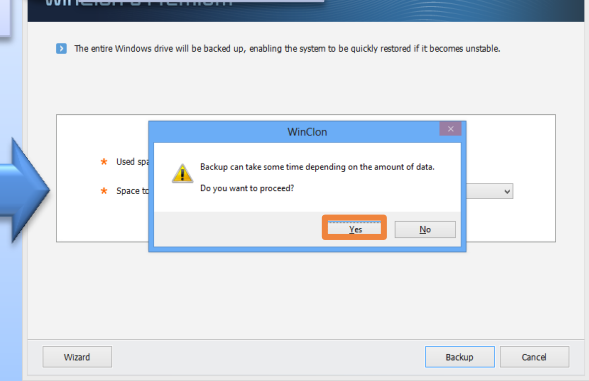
WinClon 8 Premium

The entire Windows drive will be backed up, enabling the system to be quickly restored if it becomes unstable.

Used spa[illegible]

Space to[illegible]

WinClon

Backup can take some time depending on the amount of data.

Do you want to proceed?

Yes

No

Wizard

Backup

Cancel